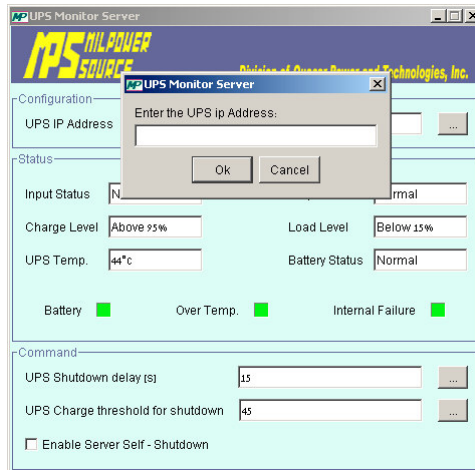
MP UPS Monitor Server

UPS MILPOWER SOURCE

Division of Ocean Power and Technologies, Inc.

Configuration

UPS IP Address

...

MP UPS Monitor Server

Enter the UPS ip Address:

Ok

Cancel

Status

Input Status N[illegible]

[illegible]ormal

Charge Level Above 95%

Load Level Below 15%

UPS Temp. 44°c

Battery Status Normal

Battery

Over Temp.

Internal Failure

Command

UPS Shutdown delay [S] 15

...

UPS Charge threshold for shutdown 45

...

Enable Server Self - Shutdown